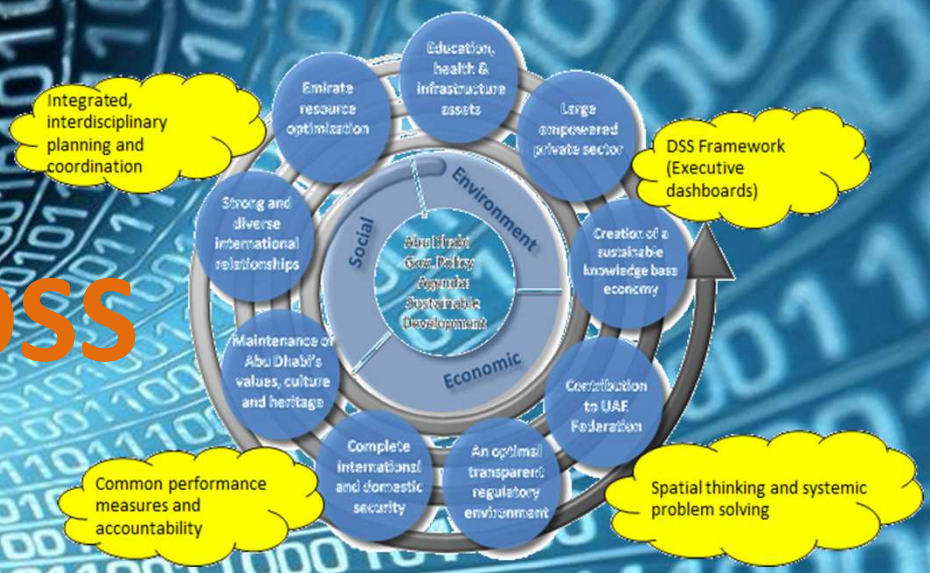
Integrated, interdisciplinary planning and coordination

DSS

Emirate resource optimization

Education, health & infrastructure assets

Large empowered private sector

DSS Framework (Executive dashboards)

Strong and diverse international relationships

Social

Environment

Economic

Abu Dhabi Gov. Policy Agenda: Sustainable Development

Creation of a sustainable knowledge base economy

Maintenance of Abu Dhabi's values, culture and heritage

Contribution to UAE Federation

Complete international and domestic security

An optimal transparent regulatory environment

Common performance measures and accountability

Spatial thinking and systemic problem solving